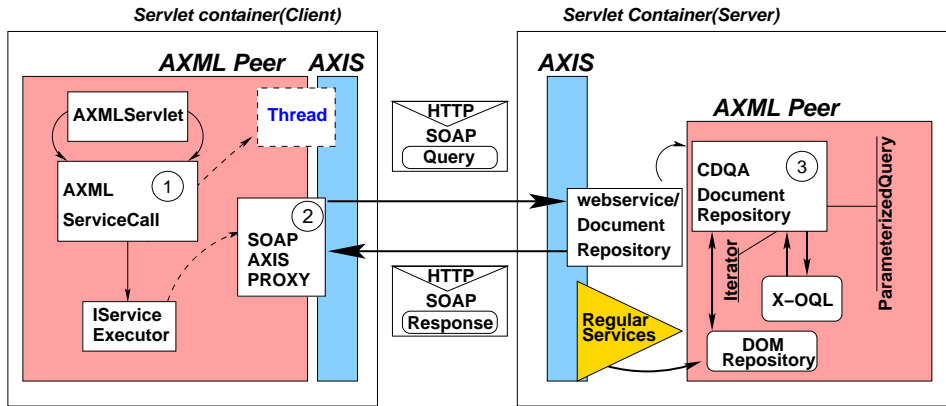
Servlet container(Client)

AXML Peer

AXIS

AXMLServlet

Thread

AXML ServiceCall

1

2

SOAP AXIS PROXY

IService Executor

HTTP
SOAP
Query

HTTP
SOAP
Response

Servlet Container(Server)

AXIS

AXML Peer

webservice/ Document Repository

CDQA Document Repository

3

ParameterizedQuery

Iterator

X-OQL

Regular Services

DOM Repository